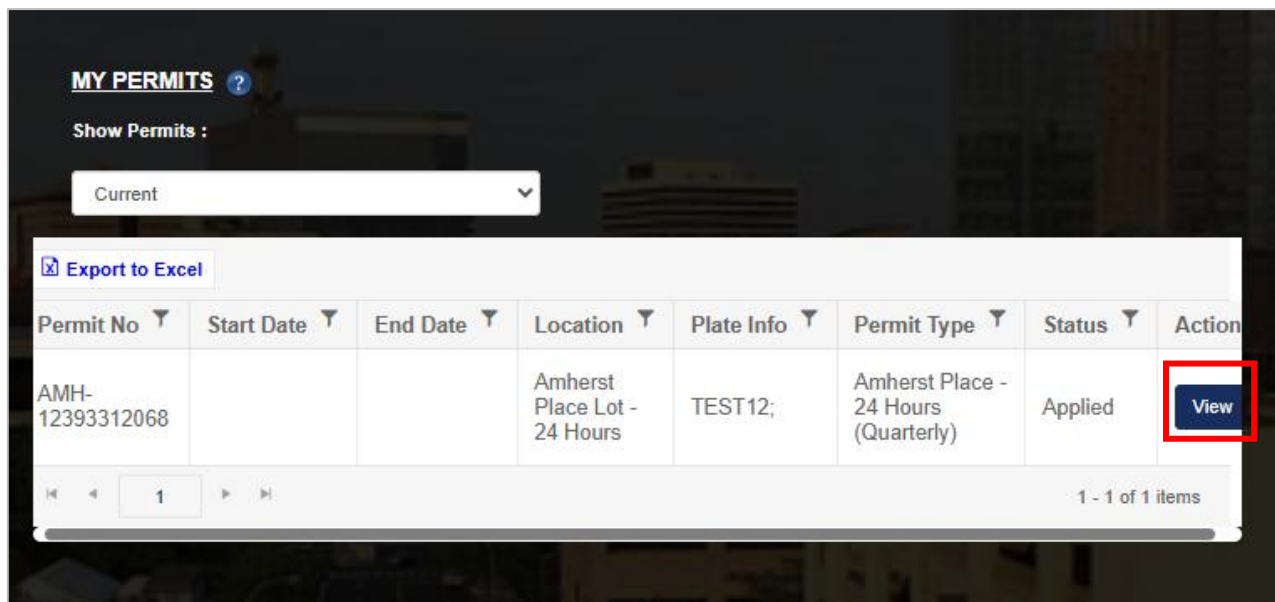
MY PERMITS ?

Show Permits :

Current

Export to Excel

| Permit No | Start Date | End Date | Location | Plate Info | Permit Type | Status | Action |
|---|---|---|---|---|---|---|---|
| AMH-12393312068 | | | Amherst Place Lot - 24 Hours | TEST12; | Amherst Place - 24 Hours (Quarterly) | Applied | View |

1

1 - 1 of 1 items